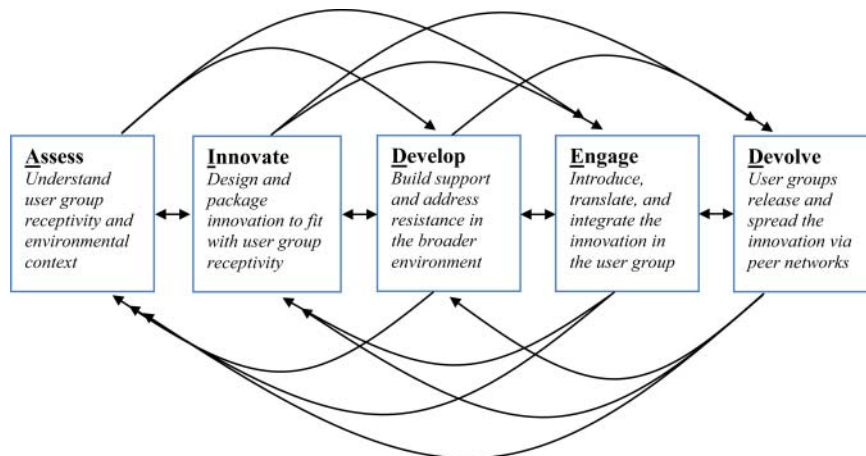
**Assess**
*Understand user group receptivity and environmental context*

**Innovate**
*Design and package innovation to fit with user group receptivity*

**Develop**
*Build support and address resistance in the broader environment*

**Engage**
*Introduce, translate, and integrate the innovation in the user group*

**Devolve**
*User groups release and spread the innovation via peer networks*